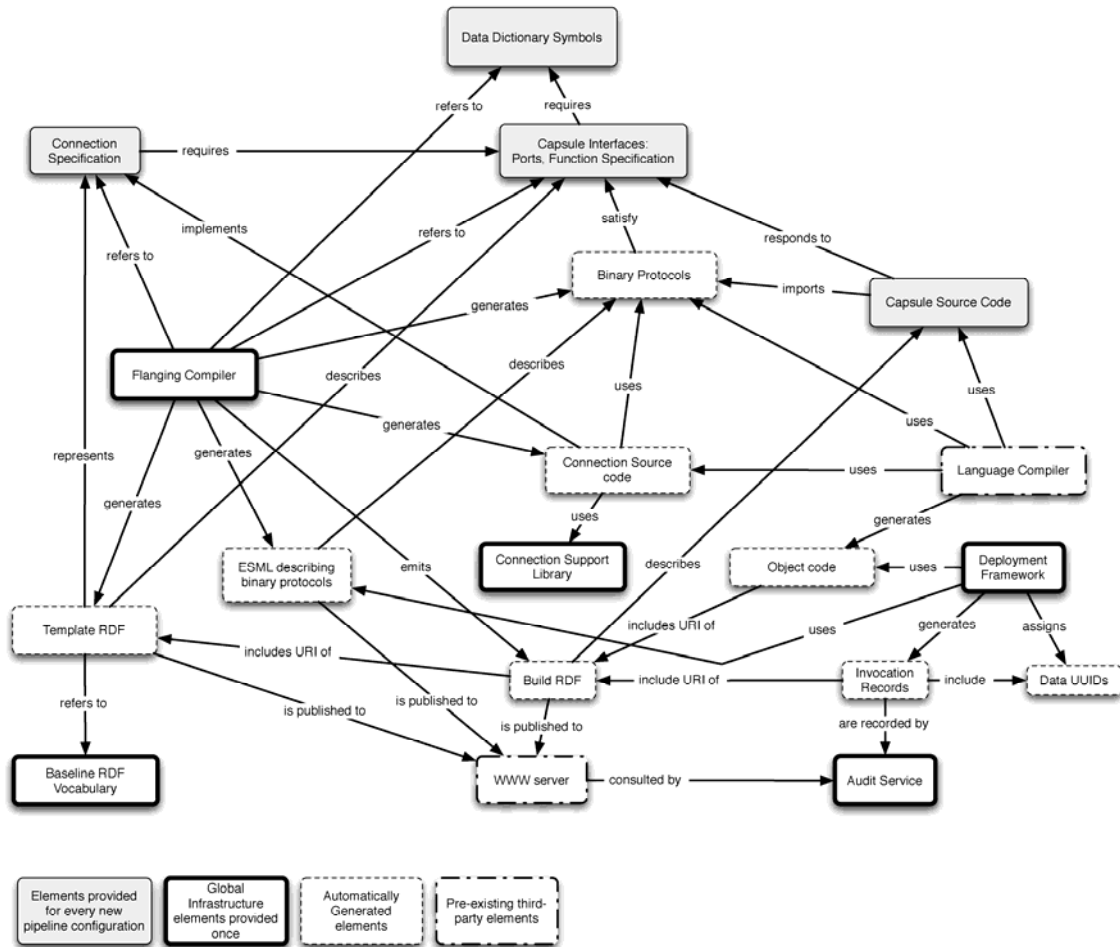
Data Dictionary Symbols

refers to

requires

Connection Specification

requires

Capsule Interfaces: Ports, Function Specification

implements

refers to

refers to

satisfy

responds to

Binary Protocols

generates

imports

Capsule Source Code

describes

describes

Flanging Compiler

uses

uses

uses

represents

generates

generates

Connection Source code

uses

Language Compiler

generates

uses

generates

Connection Support Library

generates

ESML describing binary protocols

emits

describes

Object code

uses

Deployment Framework

includes URI of

uses

generates

assigns

Template RDF

includes URI of

Build RDF

include URI of

Invocation Records

include

Data UUIDs

refers to

is published to

is published to

is published to

are recorded by

Baseline RDF Vocabulary

WWW server

consulted by

Audit Service

Elements provided for every new pipeline configuration

Global Infrastructure elements provided once

Automatically Generated elements

Pre-existing third-party elements